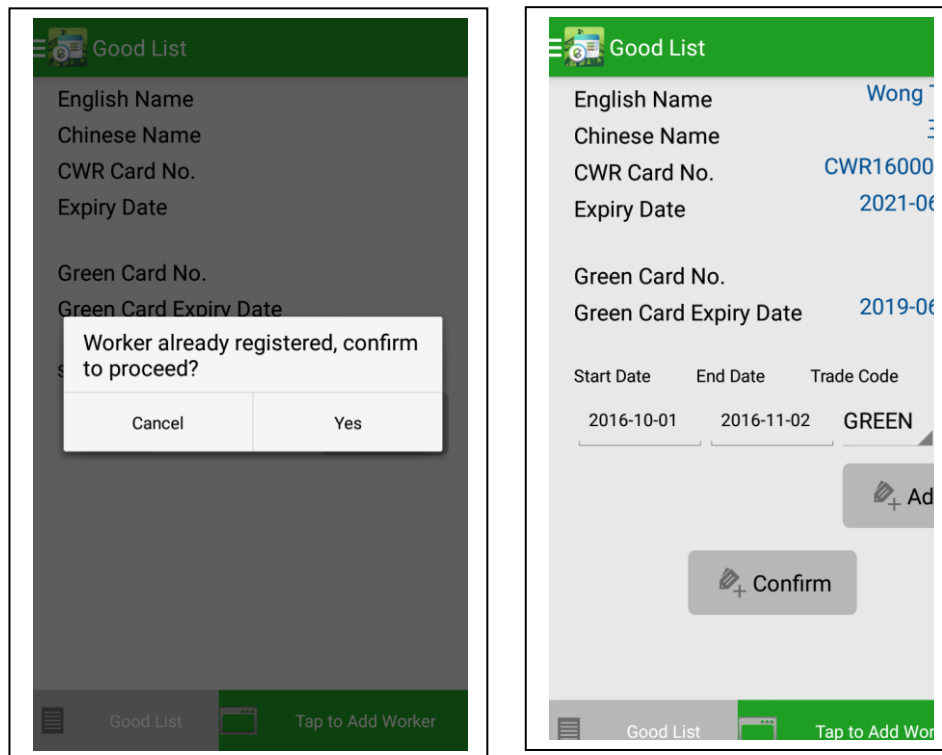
Good List

English Name
Chinese Name
CWR Card No.
Expiry Date

Green Card No.
Green Card Expiry Date

Worker already registered, confirm to proceed?

Cancel Yes

S

Good List Tap to Add Worker

Good List

English Name Wong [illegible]
Chinese Name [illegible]
CWR Card No. CWR16000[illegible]
Expiry Date 2021-06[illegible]

Green Card No.
Green Card Expiry Date 2019-06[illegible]

| Start Date | End Date | Trade Code |
|---|---|---|
| 2016-10-01 | 2016-11-02 | GREEN |

Ad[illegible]

Confirm

Good List Tap to Add Wor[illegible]